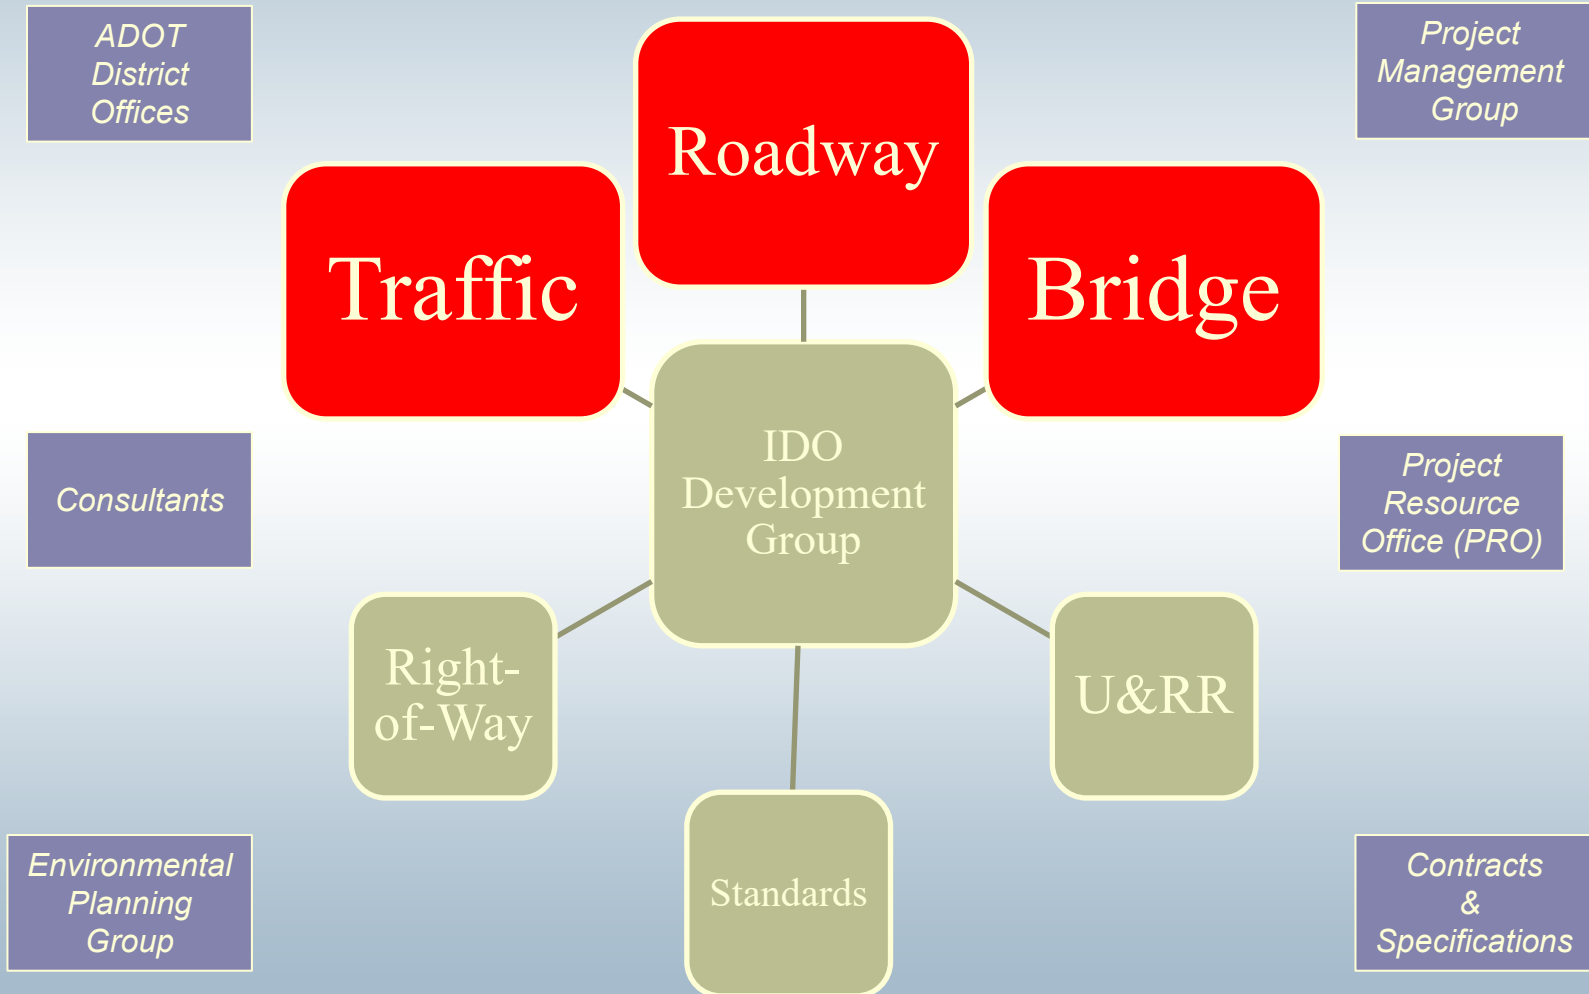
ADOT District Offices

Roadway

Project Management Group

Traffic

Bridge

IDO Development Group

Consultants

Project Resource Office (PRO)

Right-of-Way

U&RR

Standards

Environmental Planning Group

Contracts & Specifications